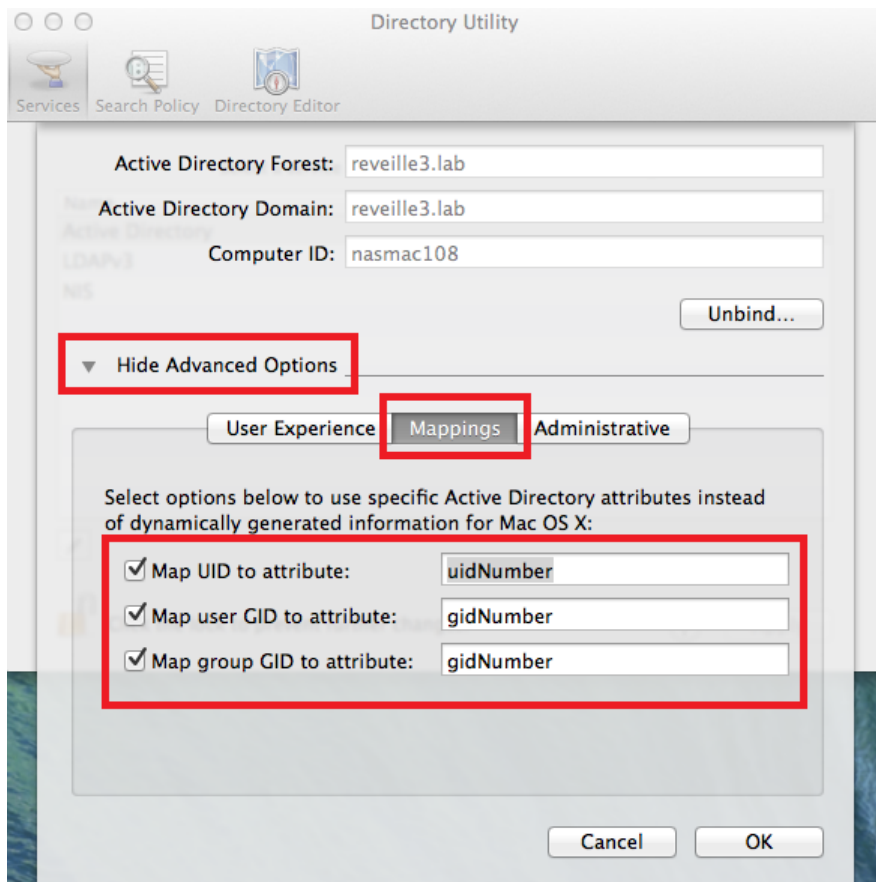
Directory Utility

Services Search Policy Directory Editor

Active Directory Forest: reveille3.lab

Active Directory Domain: reveille3.lab

Computer ID: nasmac108

Unbind...

Hide Advanced Options

User Experience Mappings Administrative

Select options below to use specific Active Directory attributes instead of dynamically generated information for Mac OS X:

Map UID to attribute: uidNumber

Map user GID to attribute: gidNumber

Map group GID to attribute: gidNumber

Cancel OK